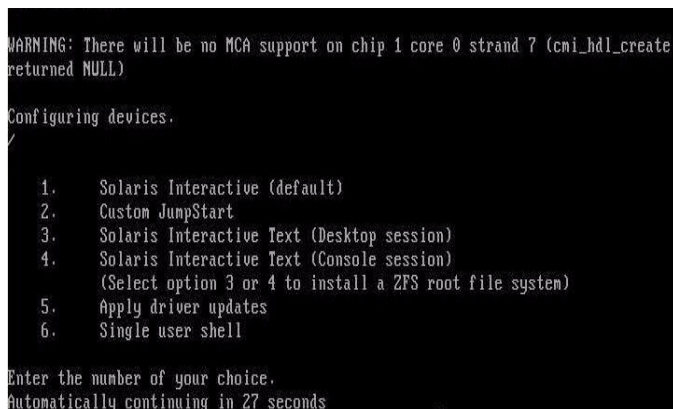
WARNING: There will be no MCA support on chip 1 core 0 strand 7 (cmi_hdl_create returned NULL)

Configuring devices.
/

1. Solaris Interactive (default)
2. Custom JumpStart
3. Solaris Interactive Text (Desktop session)
4. Solaris Interactive Text (Console session)
(Select option 3 or 4 to install a ZFS root file system)
5. Apply driver updates
6. Single user shell

Enter the number of your choice.
Automatically continuing in 27 seconds